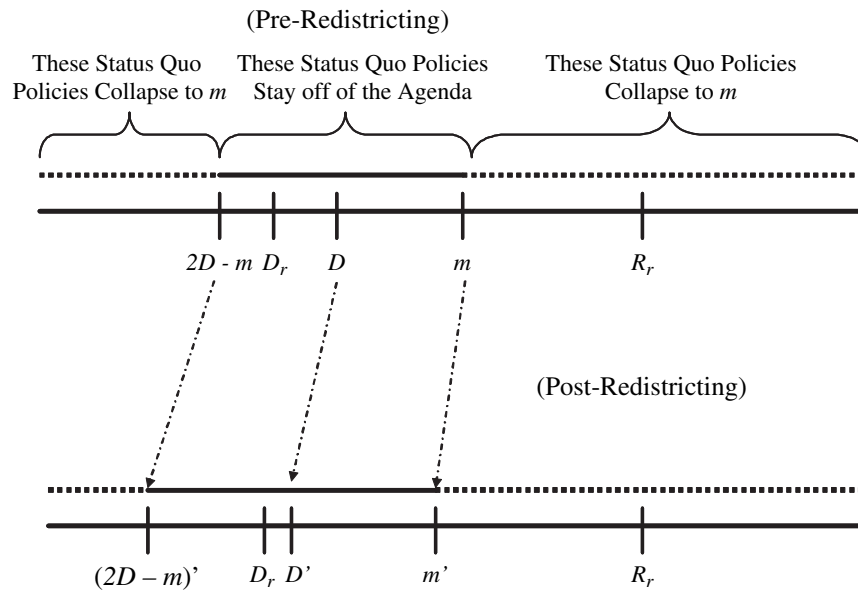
(Pre-Redistricting)

These Status Quo Policies Collapse to *m*

These Status Quo Policies Stay off of the Agenda

These Status Quo Policies Collapse to *m*

$2D - m$ $D_r$ $D$ $m$ $R_r$

(Post-Redistricting)

$(2D - m)'$ $D_r$ $D'$ $m'$ $R_r$